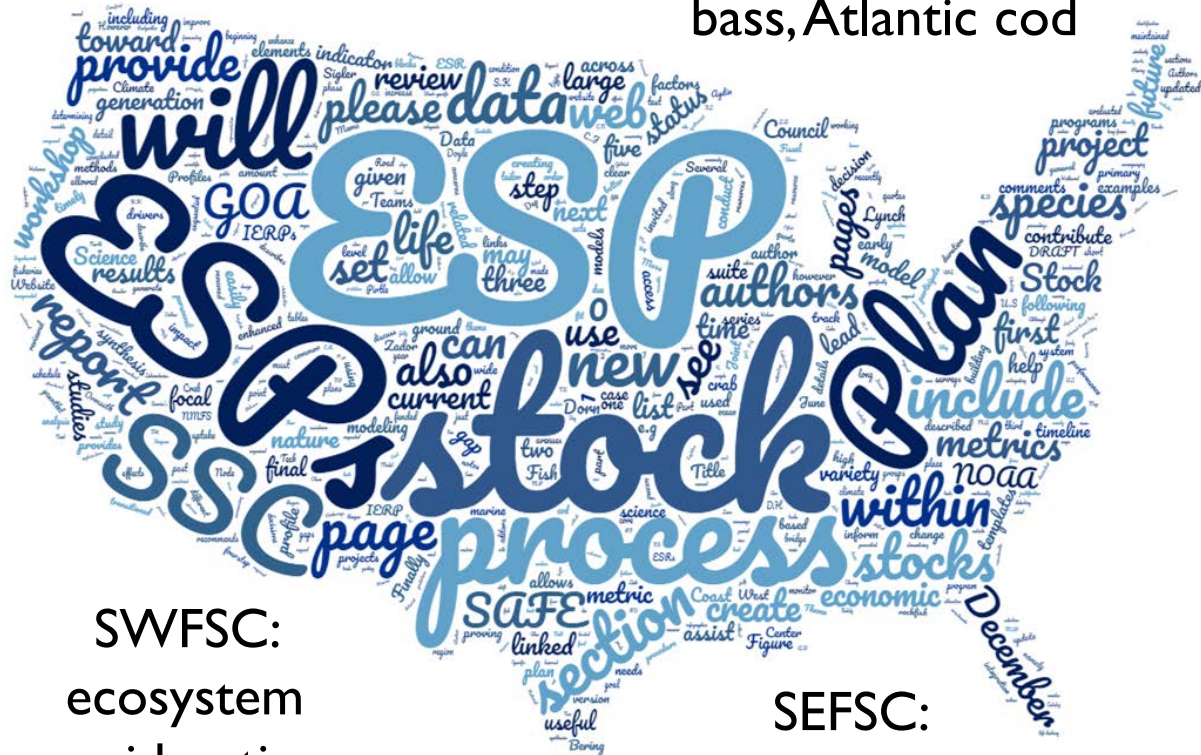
bass, Atlantic cod

SWFSC: ecosystem

SEFSC:

ESP ESP stock process plan will provide data web please review include new species section SSC report life set GOA authors can also use current list page within stocks SAFE create economic December metrics noaa first Stock project pages next step five given three may time model nature final focal modeling studies results workshop toward generation large across status future indicator factors elements including improve Council programs examples comments contribute lead help timeline templates variety two linked metric assist Coast West Fish crab Title Figure useful Center plan Bering Data Science IERPs Teams Lynch Sigler Climate allow however suite author early decision Several Zador Doyle Profiles drivers impact ground synthesis amount NMFS profile IERP science marine ESRs based change bridge inform allows June high climate system following series track details case one used just Finally proving needs version gap e.g Dorn DRAFT Website enhanced tables